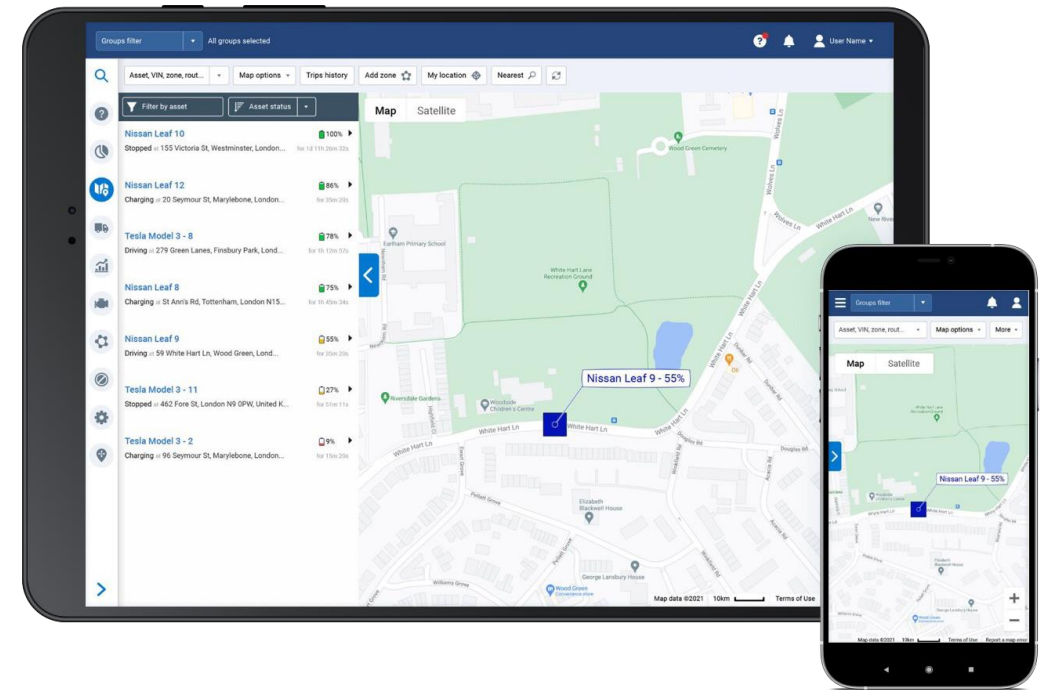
Groups filter
All groups selected
User Name

Asset, VIN, zone, rout...
Map options
Trips history
Add zone
My location
Nearest

Filter by asset
Asset status

Nissan Leaf 10
100%
Stopped at 155 Victoria St, Westminster, London...
for 1d 11h 26m 32s

Nissan Leaf 12
86%
Charging at 20 Seymour St, Marylebone, London...
for 35m 20s

Tesla Model 3 - 8
78%
Driving at 279 Green Lanes, Finsbury Park, Lond...
for 1h 12m 57s

Nissan Leaf 8
75%
Charging at St Ann's Rd, Tottenham, London N15...
for 1h 45m 34s

Nissan Leaf 9
55%
Driving at 59 White Hart Ln, Wood Green, Lond...
for 35m 20s

Tesla Model 3 - 11
27%
Stopped at 462 Fore St, London N9 0PW, United K...
for 51m 11s

Tesla Model 3 - 2
9%
Charging at 96 Seymour St, Marylebone, London...
for 15m 20s

Map
Satellite

Wood Green Cemetery
Earlham Primary School
White Hart Lane Recreation Ground
White Hart Ln
Nissan Leaf 9 - 55%
Riversdale Gardens
Woodside Children's Centre
Elizabeth Blackwell House
George Lansbury House
Wood Green Convenience store
Douglas Rd
Pellatt Grove
Wolves Ln
Map data ©2021
10km
Terms of Use

Groups filter
Asset, VIN, zone, rout...
Map options
More
Map
Satellite
Nissan Leaf 9 - 55%
Map data ©2021
10km
Terms of Use
Report a map error